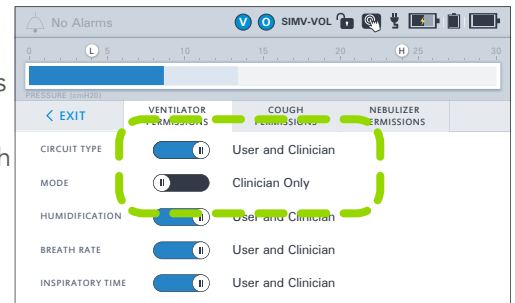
No Alarms
V O SIMV-VOL

0 L 5 10 15 20 H 25 30

PRESSURE (cmH2O)

< EXIT
VENTILATOR PERMISSIONS
COUGH PERMISSIONS
NEBULIZER PERMISSIONS

CIRCUIT TYPE User and Clinician
MODE Clinician Only
HUMIDIFICATION User and Clinician
BREATH RATE User and Clinician
INSPIRATORY TIME User and Clinician

s
h